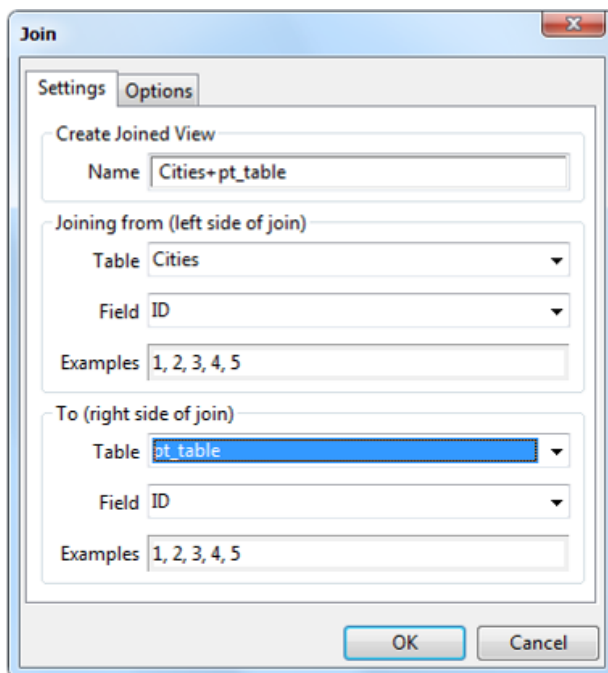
Join

Settings Options

Create Joined View

Name Cities+pt_table

Joining from (left side of join)

Table Cities

Field ID

Examples 1, 2, 3, 4, 5

To (right side of join)

Table pt_table

Field ID

Examples 1, 2, 3, 4, 5

OK Cancel